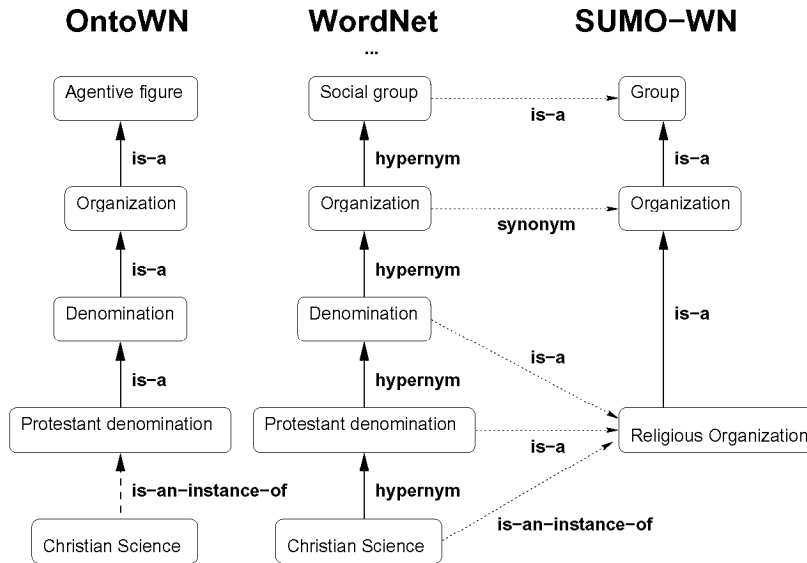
OntoWN

Agentive figure

is-a

Organization

is-a

Denomination

is-a

Protestant denomination

is-an-instance-of

Christian Science

WordNet

...

Social group

hypernym

Organization

hypernym

Denomination

hypernym

Protestant denomination

hypernym

Christian Science

SUMO-WN

Group

is-a

Organization

is-a

Religious Organization

is-a

synonym

is-a

is-a

is-an-instance-of